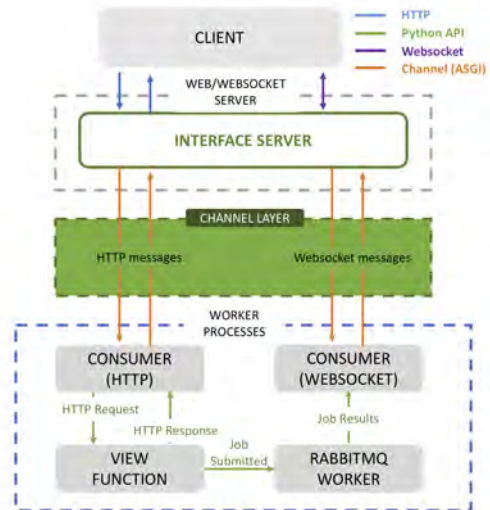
CLIENT

HTTP
Python API
Websocket
Channel (ASGI)

WEB/WEBSOCKET SERVER

INTERFACE SERVER

CHANNEL LAYER

HTTP messages

Websocket messages

WORKER PROCESSES

CONSUMER (HTTP)

CONSUMER (WEBSOCKET)

HTTP Request

HTTP Response

Job Results

Job Submitted

VIEW FUNCTION

RABBITMQ WORKER